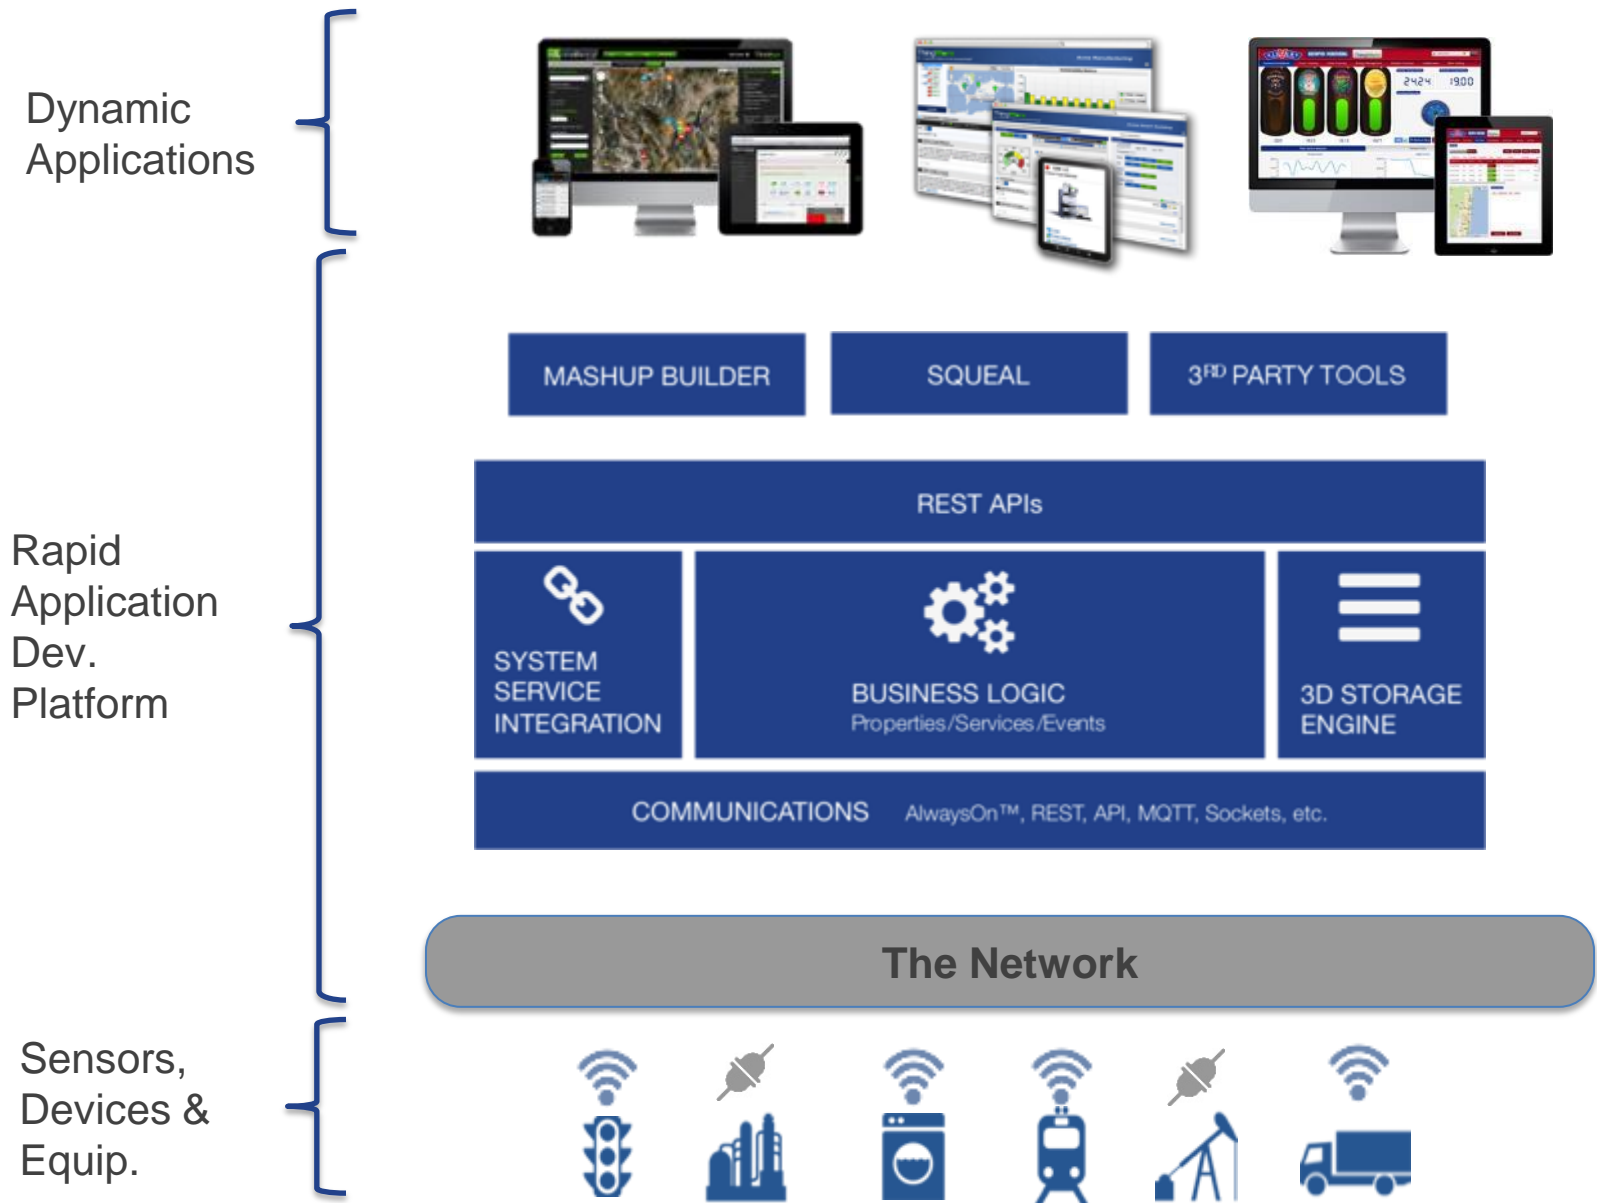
Dynamic Applications

Rapid Application Dev. Platform

Sensors, Devices & Equip.

MASHUP BUILDER

SQUEAL

$3^{RD}$ PARTY TOOLS

REST APIs

SYSTEM SERVICE INTEGRATION

BUSINESS LOGIC
Properties/Services/Events

3D STORAGE ENGINE

COMMUNICATIONS AlwaysOn™, REST, API, MQTT, Sockets, etc.

The Network